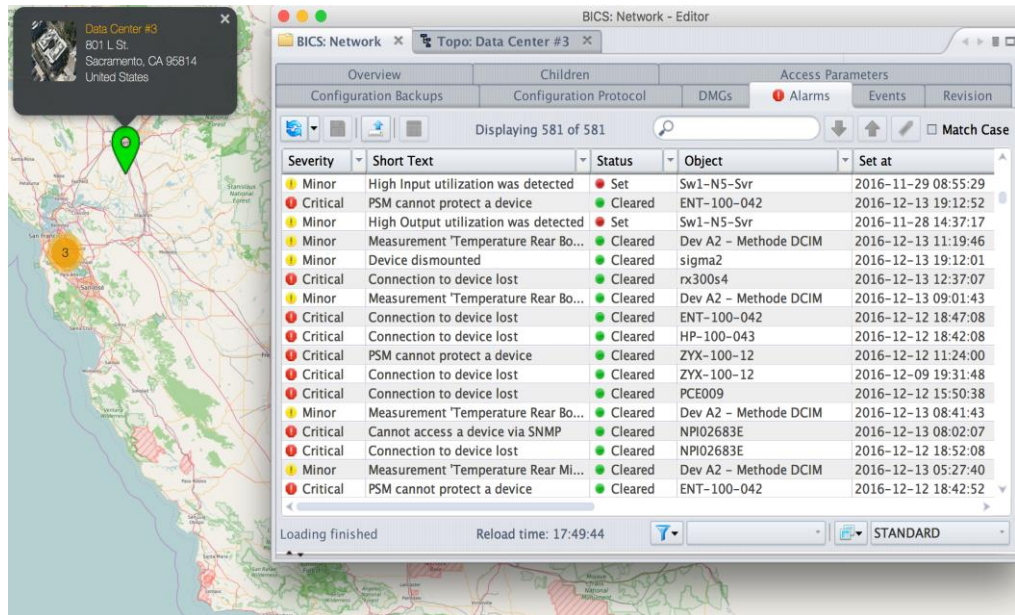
Data Center #3
801 L St.
Sacramento, CA 95814
United States

3

BICS: Network - Editor

BICS: Network ×
Topo: Data Center #3 ×

Overview | Children | Access Parameters
Configuration Backups | Configuration Protocol | DMGs | Alarms | Events | Revision

Displaying 581 of 581

Match Case

| Severity | Short Text | Status | Object | Set at |
|---|---|---|---|---|
| Minor | High Input utilization was detected | Set | Sw1-N5-Svr | 2016-11-29 08:55:29 |
| Critical | PSM cannot protect a device | Cleared | ENT-100-042 | 2016-12-13 19:12:52 |
| Minor | High Output utilization was detected | Set | Sw1-N5-Svr | 2016-11-28 14:37:17 |
| Minor | Measurement 'Temperature Rear Bo... | Cleared | Dev A2 - Methode DCIM | 2016-12-13 11:19:46 |
| Minor | Device dismounted | Cleared | sigma2 | 2016-12-13 19:12:01 |
| Critical | Connection to device lost | Cleared | rx300s4 | 2016-12-13 12:37:07 |
| Minor | Measurement 'Temperature Rear Bo... | Cleared | Dev A2 - Methode DCIM | 2016-12-13 09:01:43 |
| Critical | Connection to device lost | Cleared | ENT-100-042 | 2016-12-12 18:47:08 |
| Critical | Connection to device lost | Cleared | HP-100-043 | 2016-12-12 18:42:08 |
| Critical | PSM cannot protect a device | Cleared | ZYX-100-12 | 2016-12-12 11:24:00 |
| Critical | Connection to device lost | Cleared | ZYX-100-12 | 2016-12-09 19:31:48 |
| Critical | Connection to device lost | Cleared | PCE009 | 2016-12-12 15:50:38 |
| Minor | Measurement 'Temperature Rear Bo... | Cleared | Dev A2 - Methode DCIM | 2016-12-13 08:41:43 |
| Critical | Cannot access a device via SNMP | Cleared | NPI02683E | 2016-12-13 08:02:07 |
| Critical | Connection to device lost | Cleared | NPI02683E | 2016-12-12 18:52:08 |
| Minor | Measurement 'Temperature Rear Mi... | Cleared | Dev A2 - Methode DCIM | 2016-12-13 05:27:40 |
| Critical | PSM cannot protect a device | Cleared | ENT-100-042 | 2016-12-12 18:42:52 |

Loading finished
Reload time: 17:49:44
STANDARD